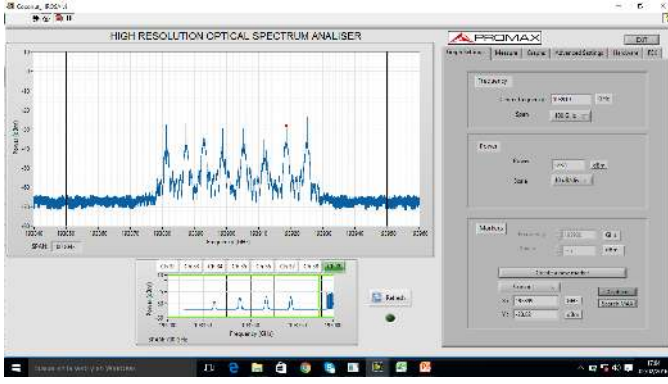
HIGH RESOLUTION OPTICAL SPECTRUM ANALISER

PROMAX

Exit

Frequency

Span

Power

Scale

Markers

Refresh

Frequency (GHz)

Power (dBm)

-10

-20

-30

-40

-50

-60

-70

-80

-90

Frequency (GHz)

Power (dBm)